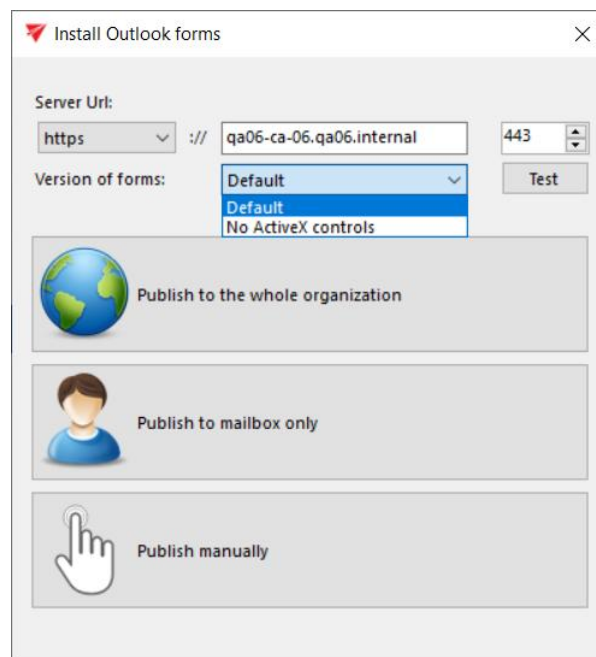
Install Outlook forms

Server Url:

https

://

qa06-ca-06.qa06.internal

443

Version of forms:

Default

Test

Default

No ActiveX controls

Publish to the whole organization

Publish to mailbox only

Publish manually